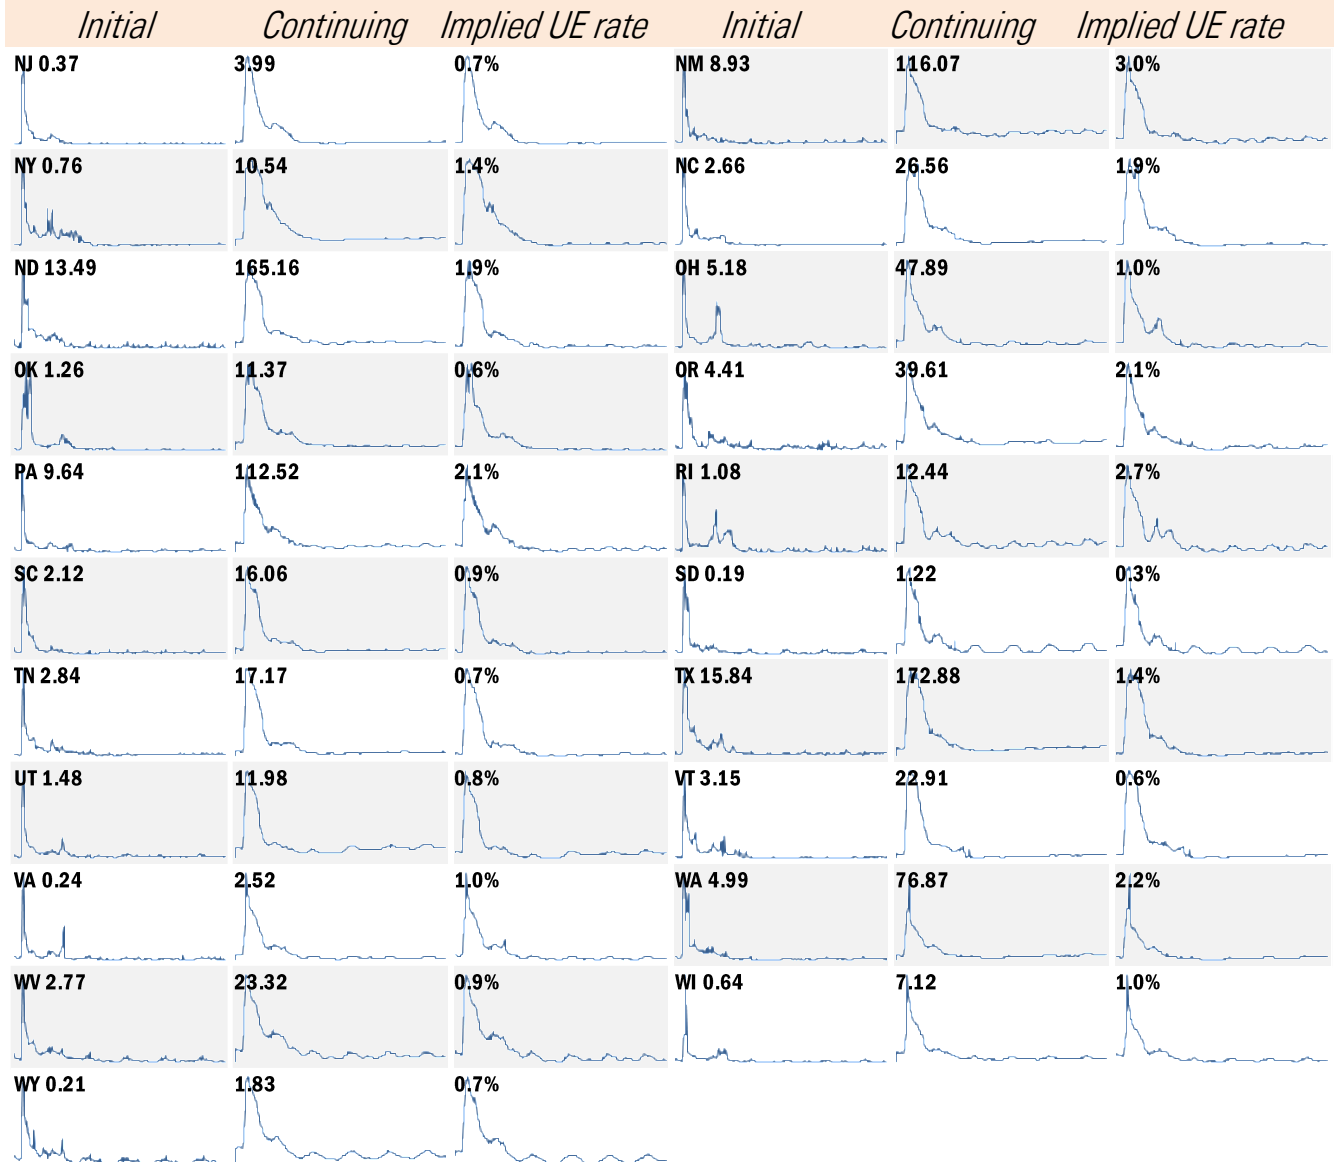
| Initial | Continuing | Implied UE rate |
|---|---|---|
| NJ 0.37 | 3.99 | 0.7% |
| NY 0.76 | 10.54 | 1.4% |
| ND 13.49 | 165.16 | 1.9% |
| OK 1.26 | 11.37 | 0.6% |
| PA 9.64 | 112.52 | 2.1% |
| SC 2.12 | 16.06 | 0.9% |
| TN 2.84 | 17.17 | 0.7% |
| UT 1.48 | 11.98 | 0.8% |
| VA 0.24 | 2.52 | 1.0% |
| WV 2.77 | 23.32 | 0.9% |
| WY 0.21 | 1.83 | 0.7% |

| Initial | Continuing | Implied UE rate |
|---|---|---|
| NM 8.93 | 116.07 | 3.0% |
| NC 2.66 | 26.56 | 1.9% |
| OH 5.18 | 47.89 | 1.0% |
| OR 4.41 | 39.61 | 2.1% |
| RI 1.08 | 12.44 | 2.7% |
| SD 0.19 | 1.22 | 0.3% |
| TX 15.84 | 172.88 | 1.4% |
| VT 3.15 | 22.91 | 0.6% |
| WA 4.99 | 76.87 | 2.2% |
| WI 0.64 | 7.12 | 1.0% |